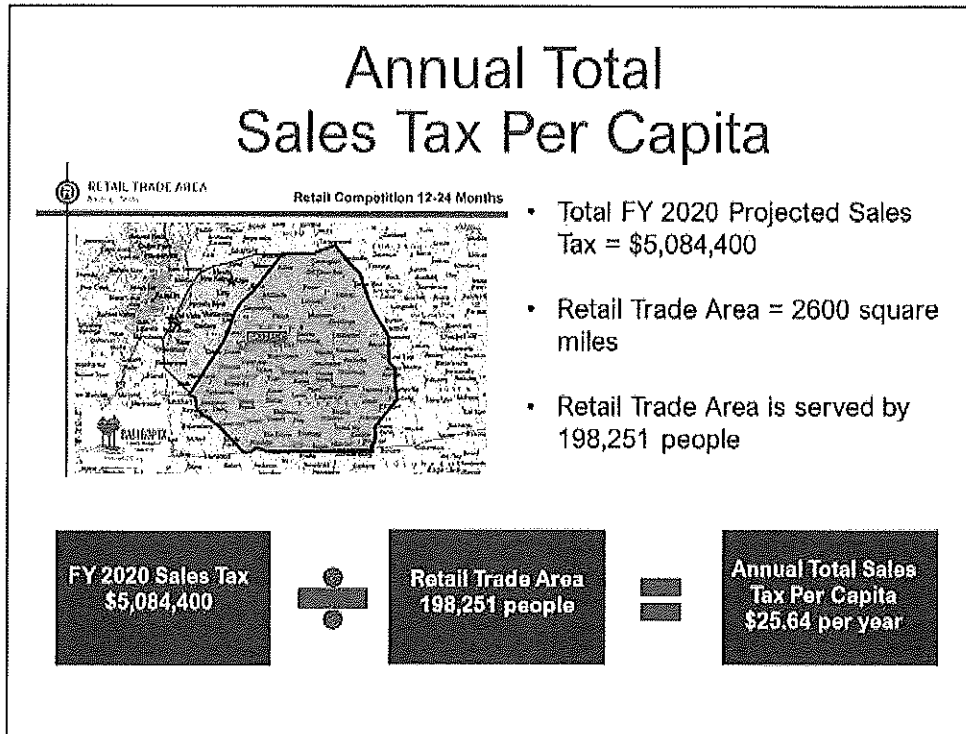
Annual Total
Sales Tax Per Capita

RETAIL TRADE AREA
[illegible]

Retail Competition 12-24 Months

- Total FY 2020 Projected Sales Tax = $5,084,400
- Retail Trade Area = 2600 square miles
- Retail Trade Area is served by 198,251 people

FY 2020 Sales Tax
$5,084,400

÷

Retail Trade Area
198,251 people

=

Annual Total Sales
Tax Per Capita
$25.64 per year